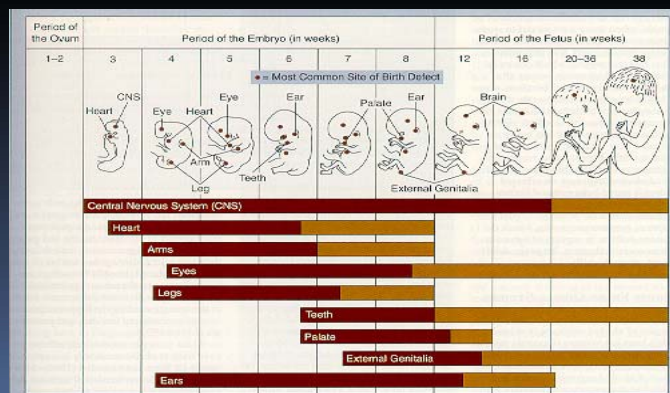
| Period of the Ovum | Period of the Embryo (in weeks) | | | | | | Period of the Fetus (in weeks) | | | |
|---|---|---|---|---|---|---|---|---|---|---|
| 1–2 | 3 | 4 | 5 | 6 | 7 | 8 | 12 | 16 | 20–36 | 38 |

● = Most Common Site of Birth Defect

CNS
Heart
Eye
Heart
Eye
Ear
Palate
Ear
Brain
Arm
Leg
Teeth
External Genitalia

Central Nervous System (CNS)
Heart
Arms
Eyes
Legs
Teeth
Palate
External Genitalia
Ears